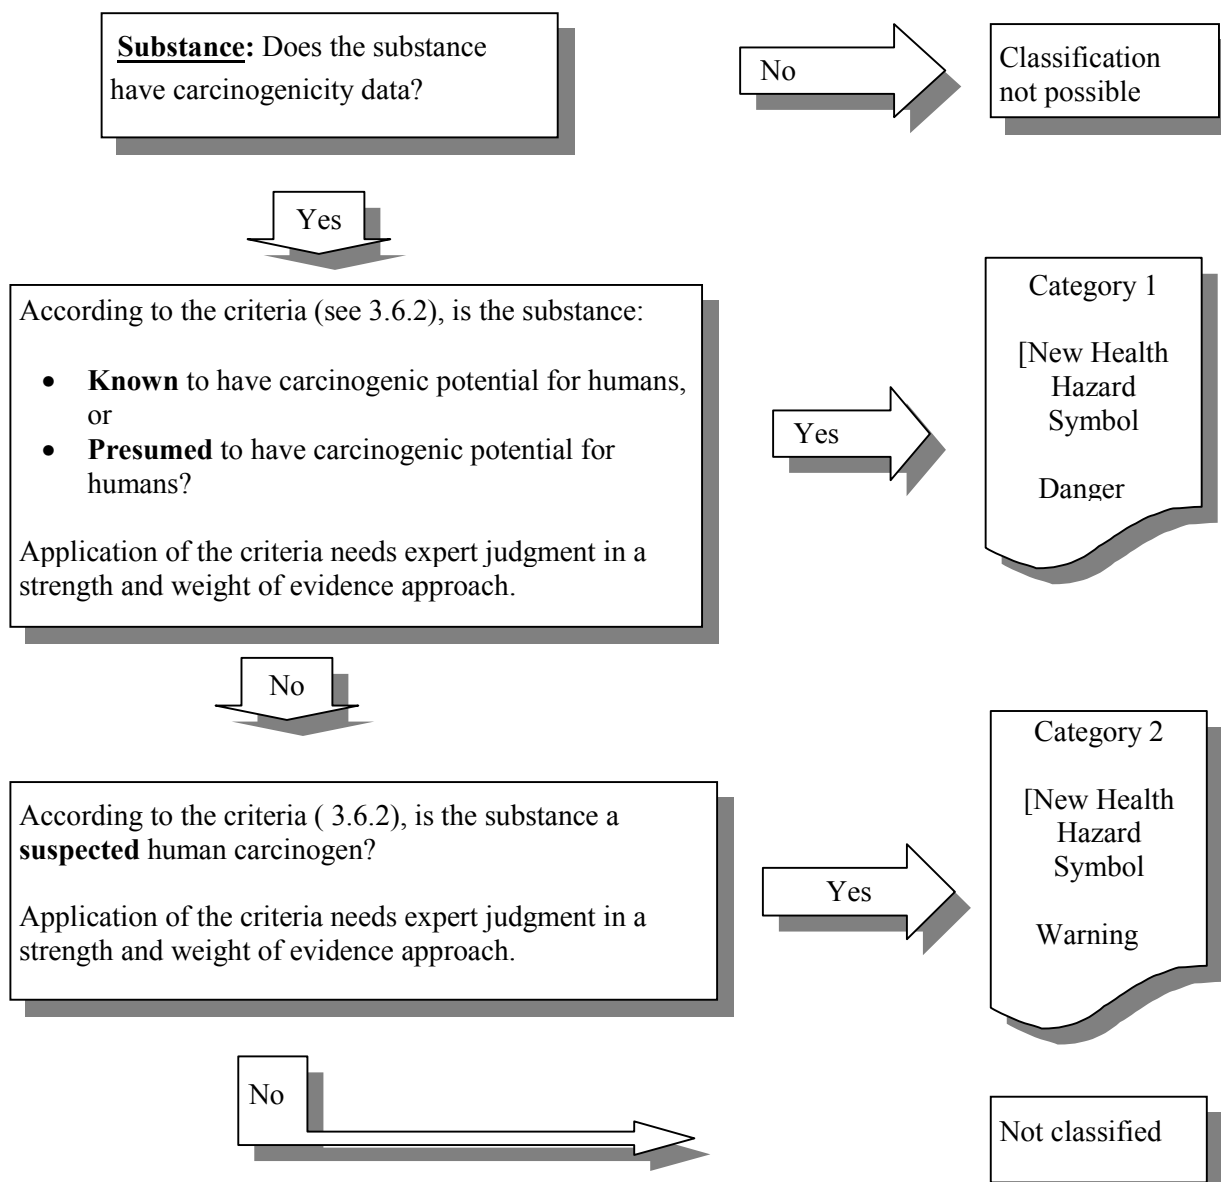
**Substance:** Does the substance have carcinogenicity data?

No

Classification not possible

Yes

According to the criteria (see 3.6.2), is the substance:

- **Known** to have carcinogenic potential for humans, or
- **Presumed** to have carcinogenic potential for humans?

Application of the criteria needs expert judgment in a strength and weight of evidence approach.

Yes

Category 1

[New Health Hazard Symbol

Danger

No

According to the criteria ( 3.6.2), is the substance a **suspected** human carcinogen?

Application of the criteria needs expert judgment in a strength and weight of evidence approach.

Yes

Category 2

[New Health Hazard Symbol

Warning

No

Not classified